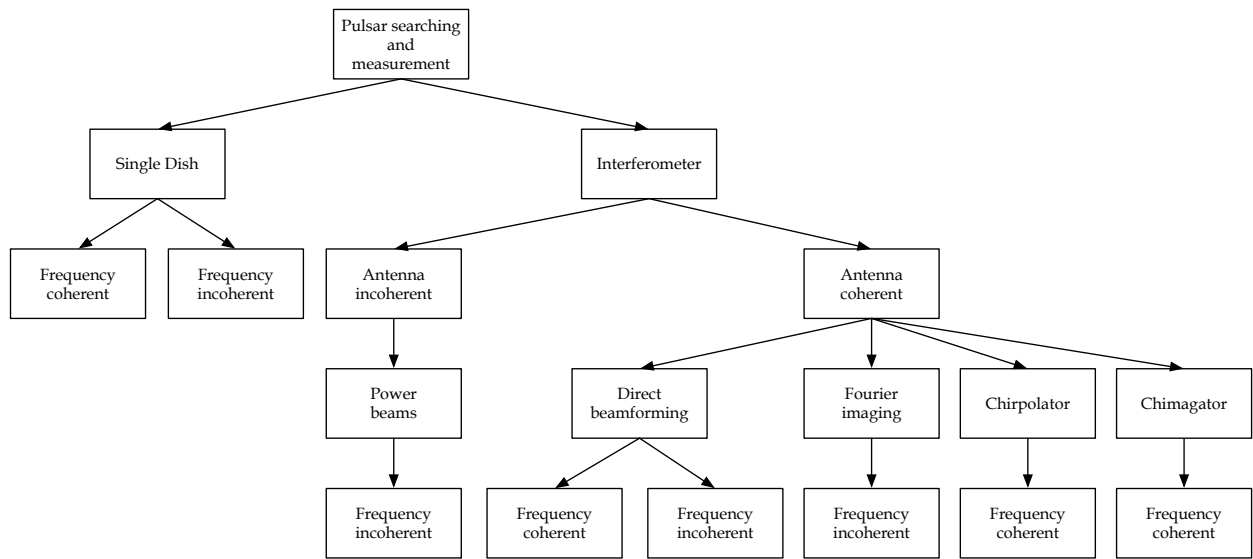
Pulsar searching and measurement

Single Dish

Interferometer

Frequency coherent

Frequency incoherent

Antenna incoherent

Antenna coherent

Power beams

Direct beamforming

Fourier imaging

Chirpolator

Chimagator

Frequency incoherent

Frequency coherent

Frequency incoherent

Frequency incoherent

Frequency coherent

Frequency coherent